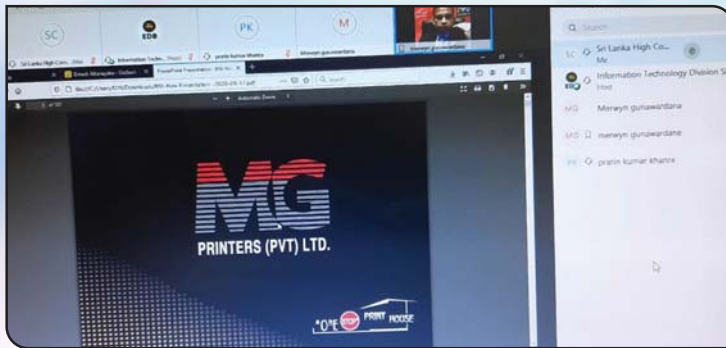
SC
EDB
PK
M
Sri Lanka High Com...
Information Techn...
pravin kumar khatra
Merwyn gunawardana
merwyn gunawardana
Search
Sri Lanka High Co...
Me
Information Technology Division S...
Host
Merwyn gunawardana
merwyn gunawardana
pravin kumar khatri
Automatic Zoom
MG
PRINTERS (PVT) LTD.
ONE STOP PRINT HOUSE